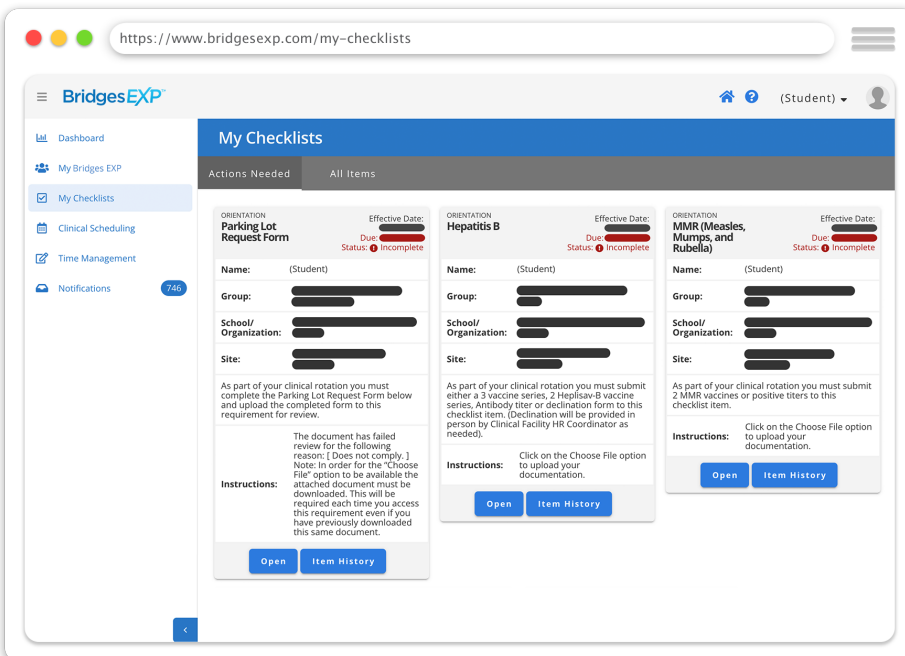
https://www.bridgesexp.com/my-checklists

BridgesEXP

(Student)

Dashboard
My Bridges EXP
My Checklists
Clinical Scheduling
Time Management
Notifications 746

My Checklists

Actions Needed
All Items

ORIENTATION
Parking Lot Request Form
Effective Date: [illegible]
Due: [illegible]
Status: Incomplete

| Name: | (Student) |
|---|---|
| Group: | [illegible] |
| School/ Organization: | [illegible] |
| Site: | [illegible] |

As part of your clinical rotation you must complete the Parking Lot Request Form below and upload the completed form to this requirement for review.

Instructions: The document has failed review for the following reason: [ Does not comply. ] Note: In order for the "Choose File" option to be available the attached document must be downloaded. This will be required each time you access this requirement even if you have previously downloaded this same document.

Open
Item History

ORIENTATION
Hepatitis B
Effective Date: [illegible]
Due: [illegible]
Status: Incomplete

| Name: | (Student) |
|---|---|
| Group: | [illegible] |
| School/ Organization: | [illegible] |
| Site: | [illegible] |

As part of your clinical rotation you must submit either a 3 vaccine series, 2 Heplisav-B vaccine series, Antibody titer or declination form to this checklist item. (Declination will be provided in person by Clinical Facility HR Coordinator as needed).

Instructions: Click on the Choose File option to upload your documentation.

Open
Item History

ORIENTATION
MMR (Measles, Mumps, and Rubella)
Effective Date: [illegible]
Due: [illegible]
Status: Incomplete

| Name: | (Student) |
|---|---|
| Group: | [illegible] |
| School/ Organization: | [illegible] |
| Site: | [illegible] |

As part of your clinical rotation you must submit 2 MMR vaccines or positive titers to this checklist item.

Instructions: Click on the Choose File option to upload your documentation.

Open
Item History